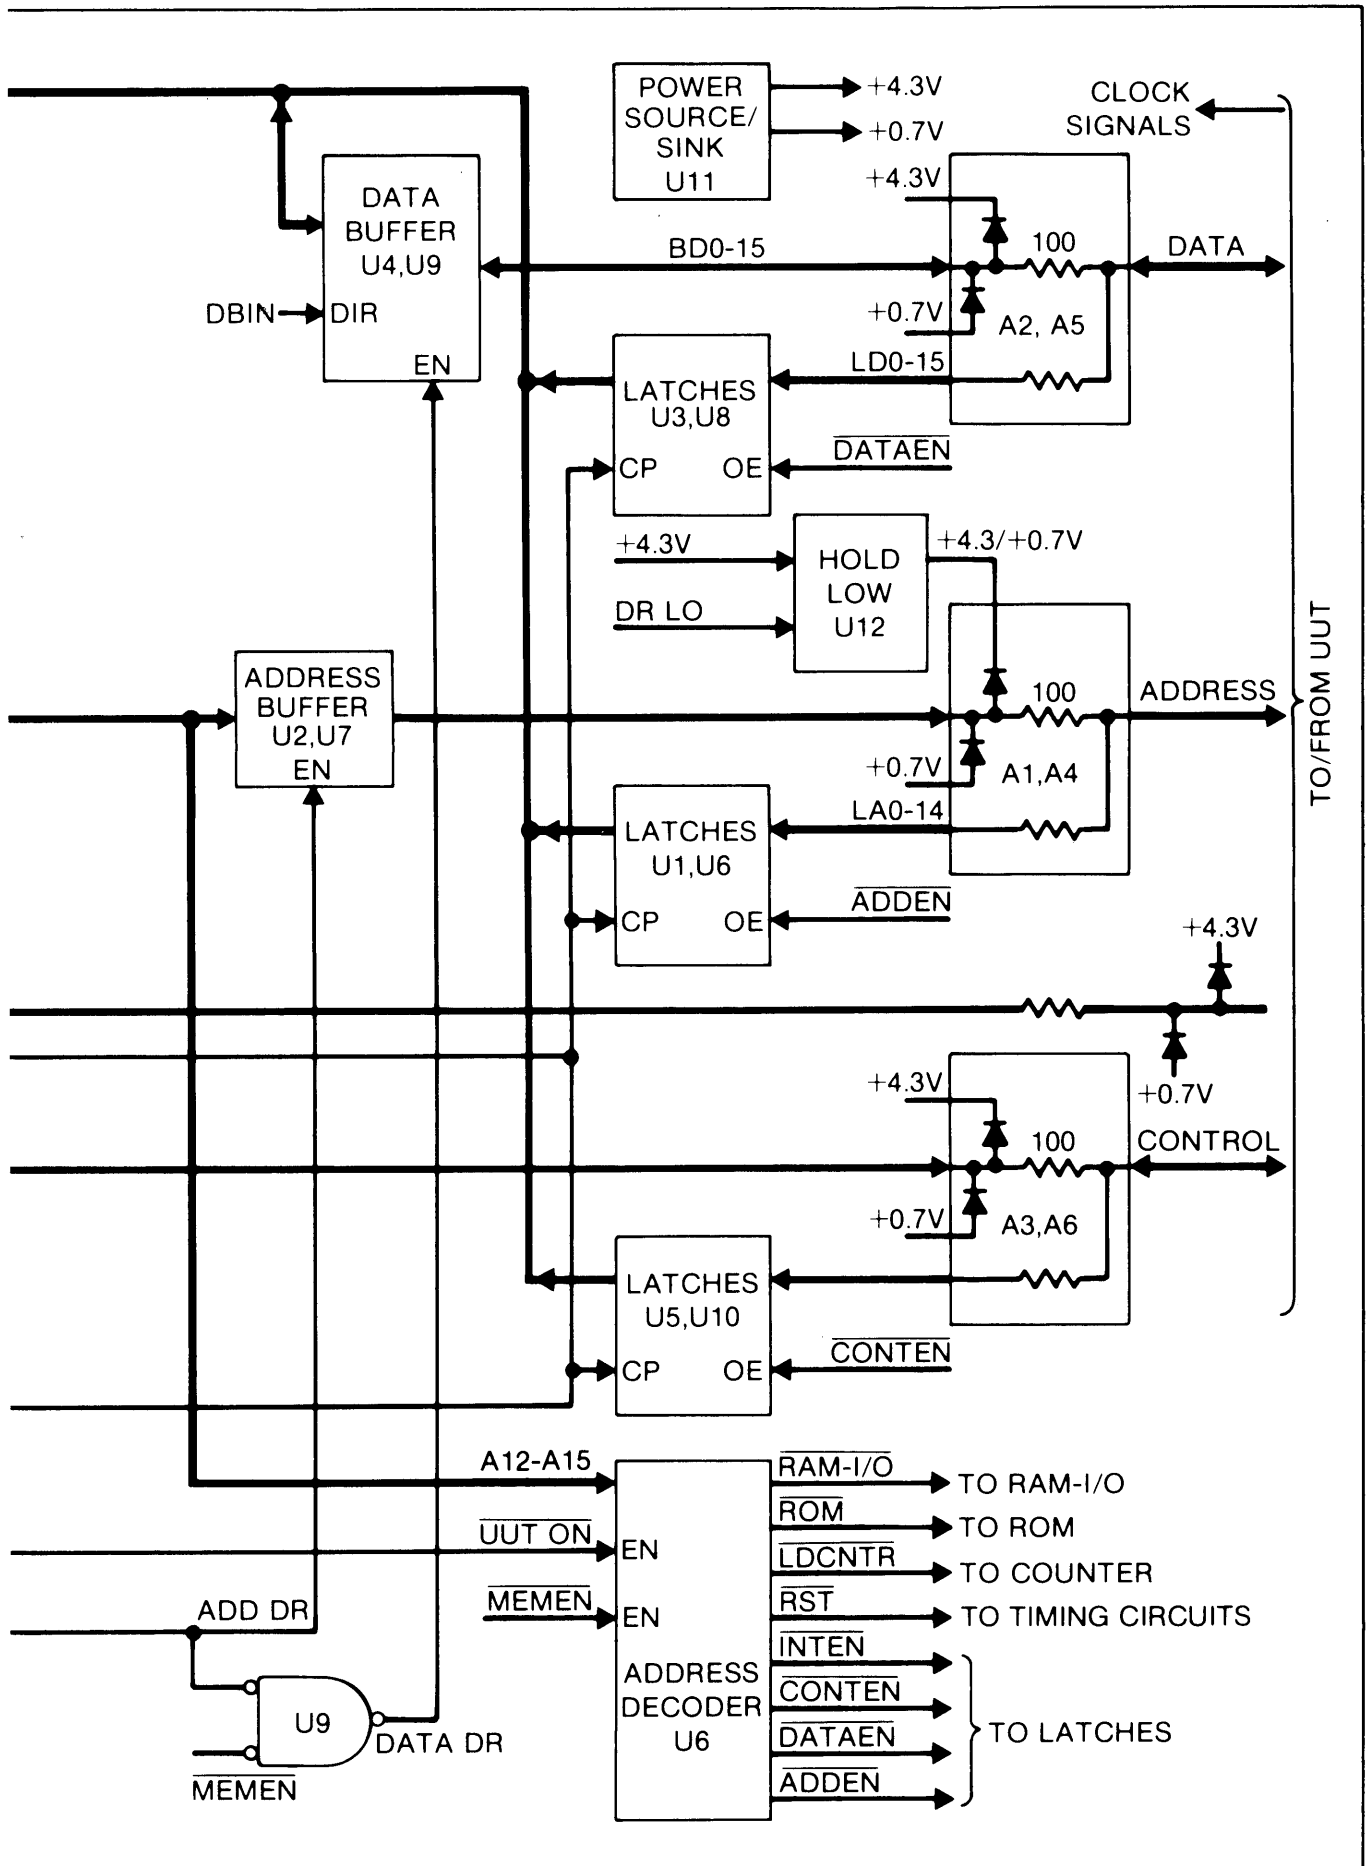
POWER SOURCE/ SINK U11
+4.3V
+0.7V
CLOCK SIGNALS
DATA BUFFER U4,U9
DBIN
DIR
EN
BD0-15
+4.3V
100
DATA
+0.7V
A2, A5
LATCHES U3,U8
LD0-15
CP
OE
$\overline{DATAEN}$
+4.3V
HOLD LOW U12
+4.3/+0.7V
DR LO
ADDRESS BUFFER U2,U7
EN
100
ADDRESS
+0.7V
A1,A4
TO/FROM UUT
LATCHES U1,U6
LA0-14
CP
OE
$\overline{ADDEN}$
+4.3V
+4.3V
+0.7V
100
CONTROL
+0.7V
A3,A6
LATCHES U5,U10
CP
OE
$\overline{CONTEN}$
A12-A15
$\overline{UUT ON}$
EN
$\overline{MEMEN}$
EN
ADD DR
ADDRESS DECODER U6
$\overline{RAM-I/O}$
TO RAM-I/O
$\overline{ROM}$
TO ROM
$\overline{LDCNTR}$
TO COUNTER
$\overline{RST}$
TO TIMING CIRCUITS
$\overline{INTEN}$
$\overline{CONTEN}$
$\overline{DATAEN}$
$\overline{ADDEN}$
TO LATCHES
U9
DATA DR
$\overline{MEMEN}$